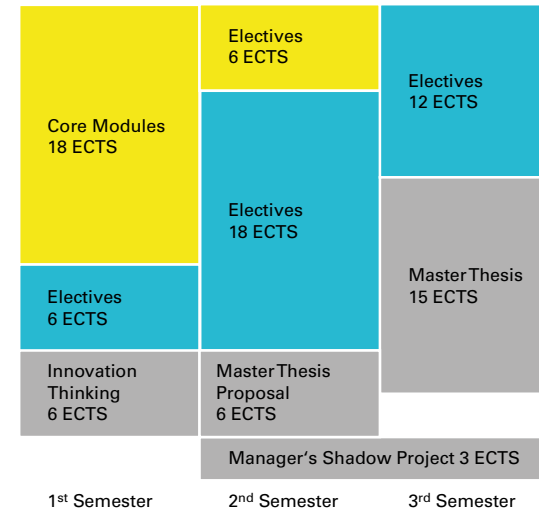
Core Modules
18 ECTS

Electives
6 ECTS

Innovation Thinking
6 ECTS

Electives
6 ECTS

Electives
18 ECTS

Master Thesis Proposal
6 ECTS

Electives
12 ECTS

Master Thesis
15 ECTS

Manager's Shadow Project 3 ECTS

1$^{st}$ Semester 2$^{nd}$ Semester 3$^{rd}$ Semester